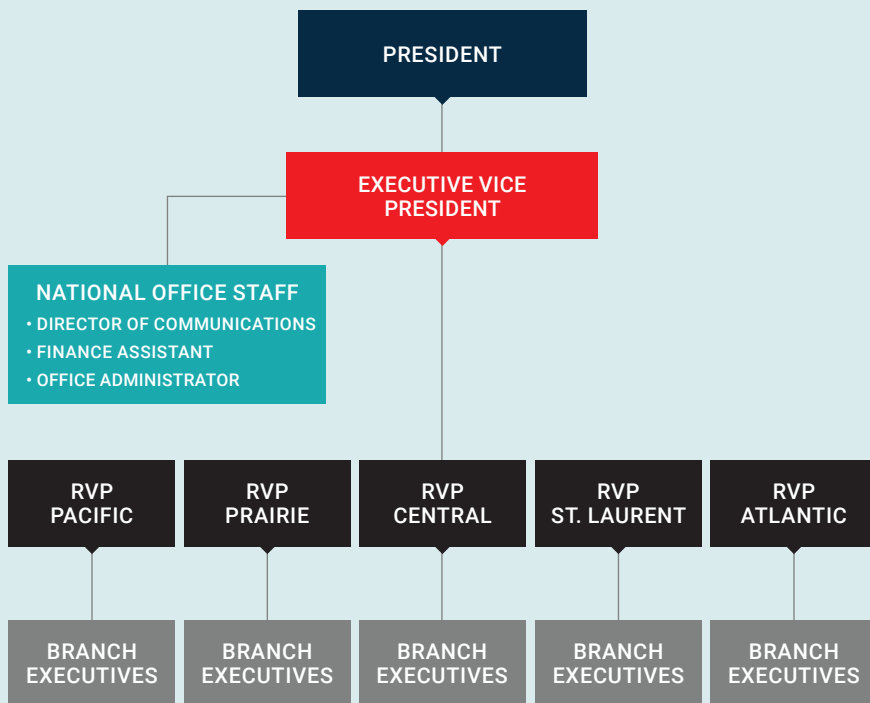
PRESIDENT

EXECUTIVE VICE PRESIDENT

NATIONAL OFFICE STAFF
• DIRECTOR OF COMMUNICATIONS
• FINANCE ASSISTANT
• OFFICE ADMINISTRATOR

RVP PACIFIC

RVP PRAIRIE

RVP CENTRAL

RVP ST. LAURENT

RVP ATLANTIC

BRANCH EXECUTIVES

BRANCH EXECUTIVES

BRANCH EXECUTIVES

BRANCH EXECUTIVES

BRANCH EXECUTIVES